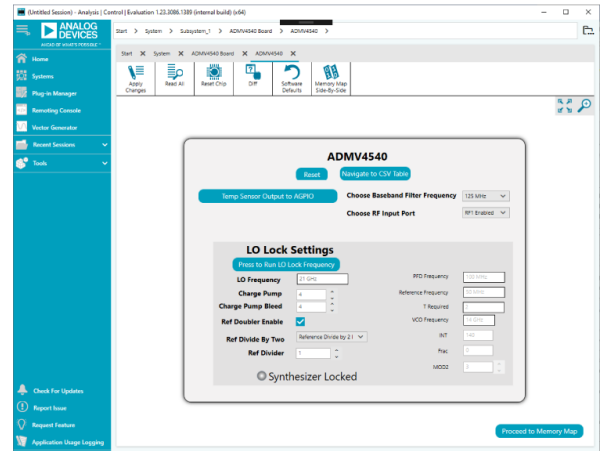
(Untitled Session) - Analysis | Control | Evaluation 1.23.3086.1389 (internal build) (x64)

ANALOG DEVICES
AHEAD OF WHAT'S POSSIBLE™

Start > System > Subsystem_1 > ADMV4540 Board > ADMV4540 >

Home
Systems
Plug-in Manager
Remoting Console
Vector Generator
Recent Sessions
Tools

Start ✕ System ✕ ADMV4540 Board ✕ ADMV4540 ✕

Apply Changes
Read All
Reset Chip
Diff
Software Defaults
Memory Map Side-By-Side

ADMV4540
Reset
Navigate to CSV Table
Temp Sensor Output to AGPIO
Choose Baseband Filter Frequency 125 MHz
Choose RF Input Port RF1 Enabled

LO Lock Settings
Press to Run LO Lock Frequency
LO Frequency 21 GHz
Charge Pump 4
Charge Pump Bleed 4
Ref Doubler Enable
Ref Divide By Two Reference Divide by 2 I
Ref Divider 1
Synthesizer Locked

PFD Frequency 100 MHz
Reference Frequency 50 MHz
T Required 0
VCO Frequency 14 GHz
INT 140
Frac 0
MOD2 0

Check For Updates
Report Issue
Request Feature
Application Usage Logging

Proceed to Memory Map